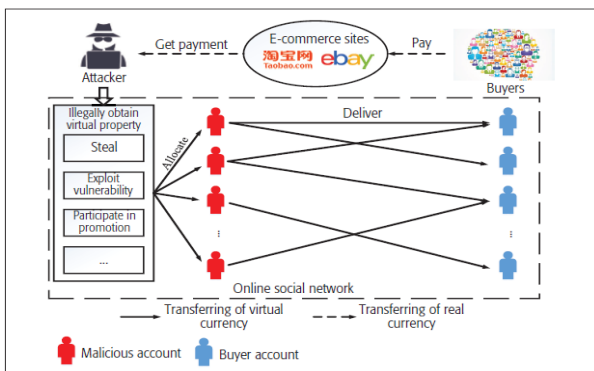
Attacker

Get payment

E-commerce sites

淘宝网 Taobao.com

ebay

Pay

Buyers

Illegally obtain virtual property

Steal

Exploit vulnerability

Participate in promotion

...

Allocate

Deliver

⋮

⋮

Online social network

Transferring of virtual currency

Transferring of real currency

Malicious account

Buyer account